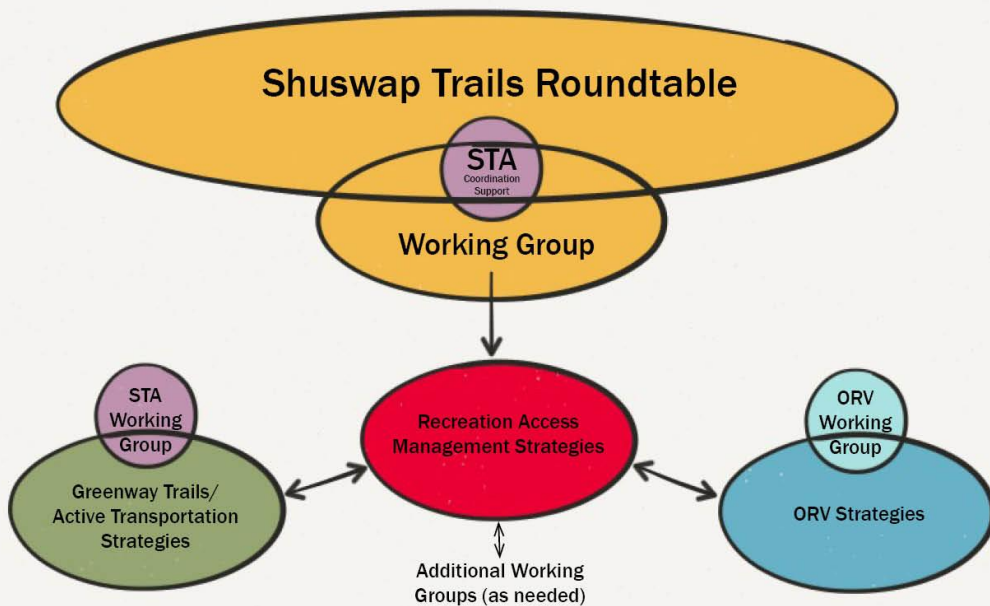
Shuswap Trails Roundtable

STA
Coordination Support

Working Group

STA Working Group

Greenway Trails/ Active Transportation Strategies

Recreation Access Management Strategies

ORV Working Group

ORV Strategies

Additional Working Groups (as needed)